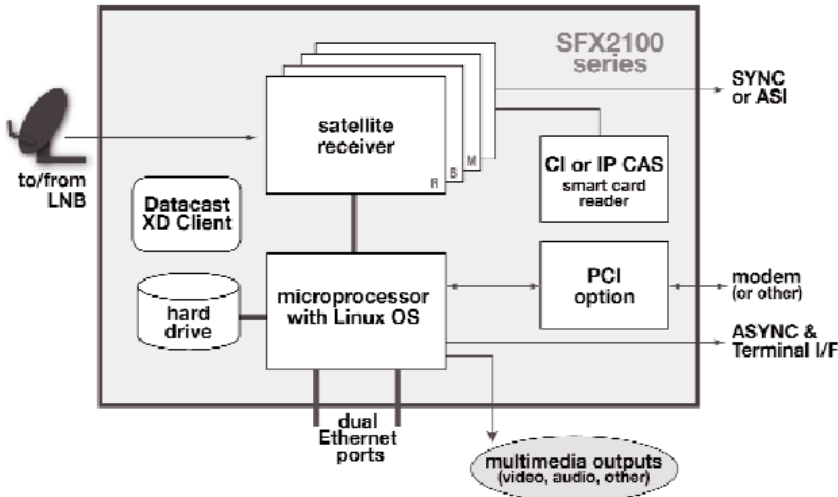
SFX2100 series

SYNC or ASI

satellite receiver

R B M

to/from LNB

CI or IP CAS smart card reader

Datacast XD Client

hard drive

microprocessor with Linux OS

PCI option

modem (or other)

ASYNC & Terminal I/F

dual Ethernet ports

multimedia outputs (video, audio, other)